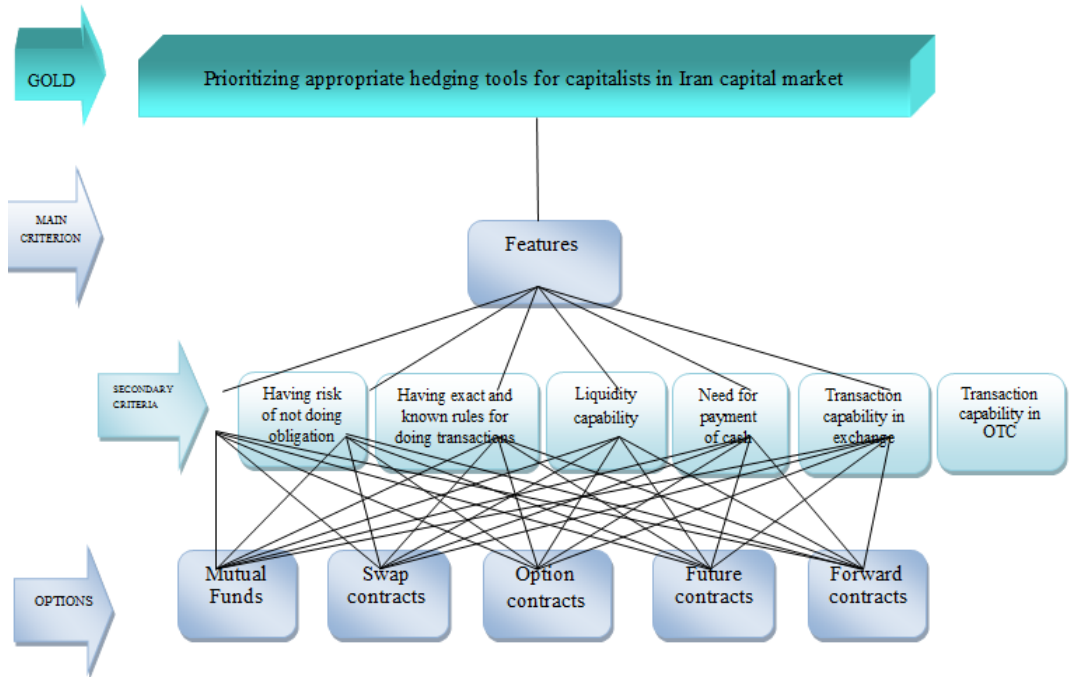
GOLD

Prioritizing appropriate hedging tools for capitalists in Iran capital market

MAIN CRITERION

Features

SECONDARY CRITERIA

Having risk of not doing obligation

Having exact and known rules for doing transactions

Liquidity capability

Need for payment of cash

Transaction capability in exchange

Transaction capability in OTC

OPTIONS

Mutual Funds

Swap contracts

Option contracts

Future contracts

Forward contracts